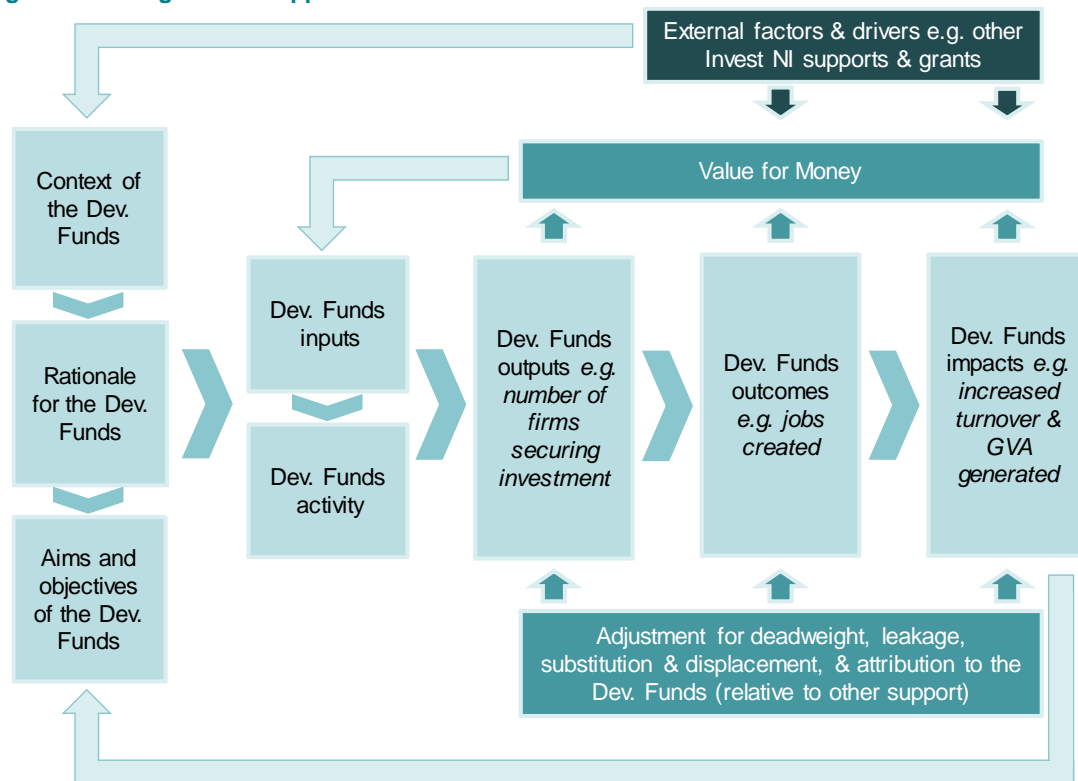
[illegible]

External factors & drivers e.g. other Invest NI supports & grants

Value for Money

Context of the Dev. Funds

Rationale for the Dev. Funds

Aims and objectives of the Dev. Funds

Dev. Funds inputs

Dev. Funds activity

Dev. Funds outputs *e.g. number of firms securing investment*

Dev. Funds outcomes *e.g. jobs created*

Dev. Funds impacts *e.g. increased turnover & GVA generated*

Adjustment for deadweight, leakage, substitution & displacement, & attribution to the Dev. Funds (relative to other support)